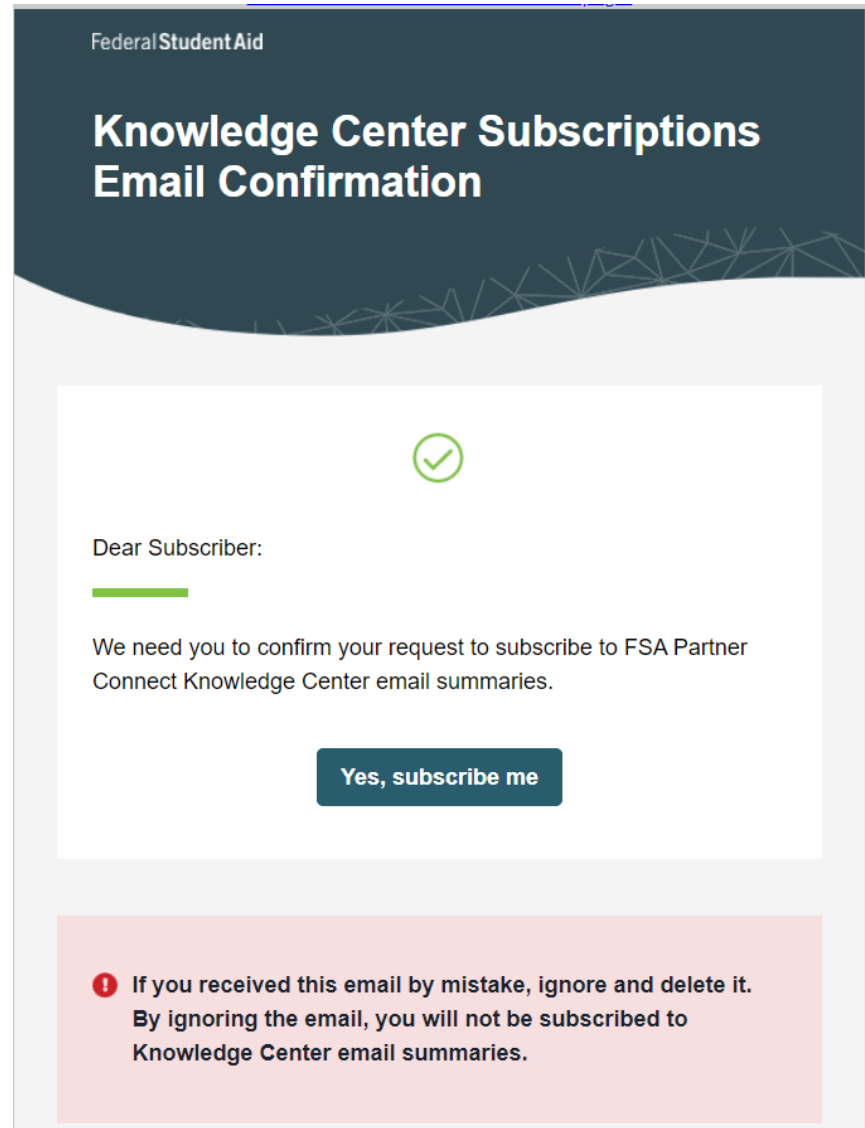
Federal Student Aid

Knowledge Center Subscriptions Email Confirmation

Dear Subscriber:

We need you to confirm your request to subscribe to FSA Partner Connect Knowledge Center email summaries.

Yes, subscribe me

If you received this email by mistake, ignore and delete it. By ignoring the email, you will not be subscribed to Knowledge Center email summaries.